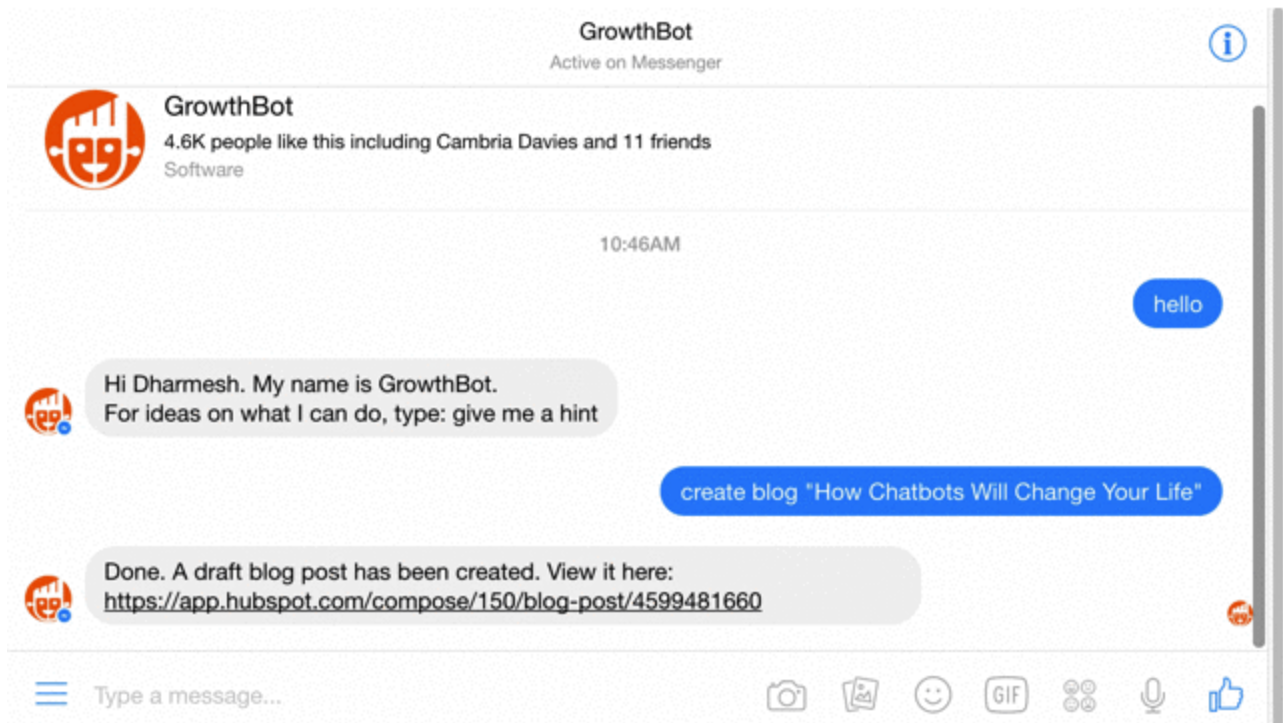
GrowthBot
Active on Messenger

GrowthBot
4.6K people like this including Cambria Davies and 11 friends
Software

10:46AM

hello

Hi Dharmesh. My name is GrowthBot.
For ideas on what I can do, type: give me a hint

create blog "How Chatbots Will Change Your Life"

Done. A draft blog post has been created. View it here:
https://app.hubspot.com/compose/150/blog-post/4599481660

Type a message...

GIF